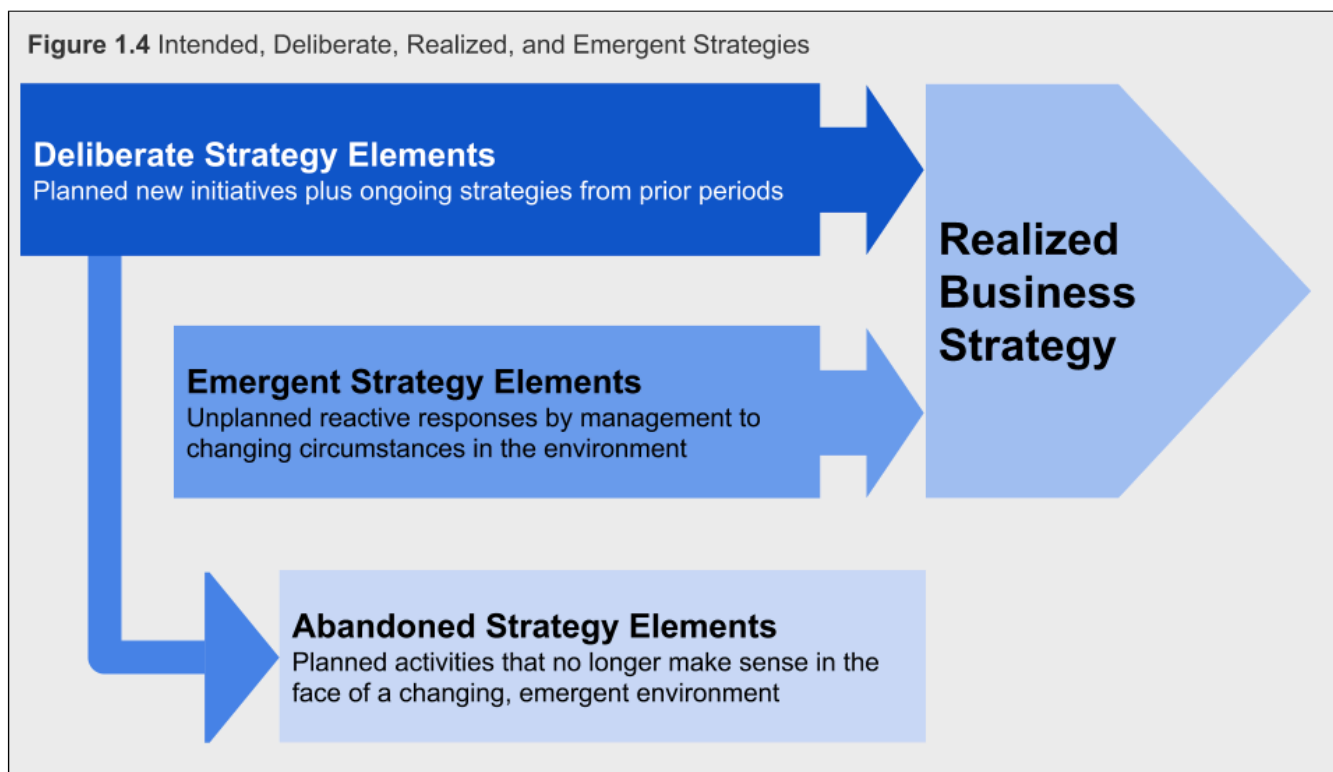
**Figure 1.4** Intended, Deliberate, Realized, and Emergent Strategies

**Deliberate Strategy Elements**
Planned new initiatives plus ongoing strategies from prior periods

**Realized Business Strategy**

**Emergent Strategy Elements**
Unplanned reactive responses by management to changing circumstances in the environment

**Abandoned Strategy Elements**
Planned activities that no longer make sense in the face of a changing, emergent environment